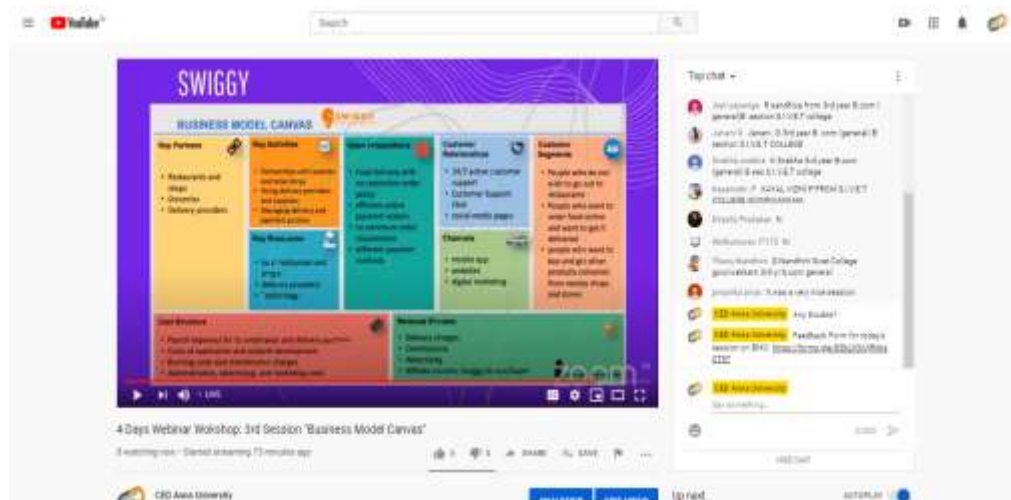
YouTube

Search

SWIGGY

BUSINESS MODEL CANVAS

Key Partners

• Restaurants and shops
• Groceries
• Delivery providers

Key Activities

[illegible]

Key Resources

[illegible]

Value Propositions

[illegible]

Customer Relationships

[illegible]

Channels

• mobile app
• websites
• digital marketing

Customer Segments

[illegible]

Cost Structure

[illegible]

Revenue Streams

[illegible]

zoom

LIVE

4 Days Webinar Wokshop: 3rd Session "Business Model Canvas"

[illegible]

Top chat

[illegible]

CED Anna University Any Doubts?

CED Anna University Feedback Form for today's session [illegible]

CED Anna University

Say something...

HIDE CHAT

CED Anna University

Up next

AUTOPLAY